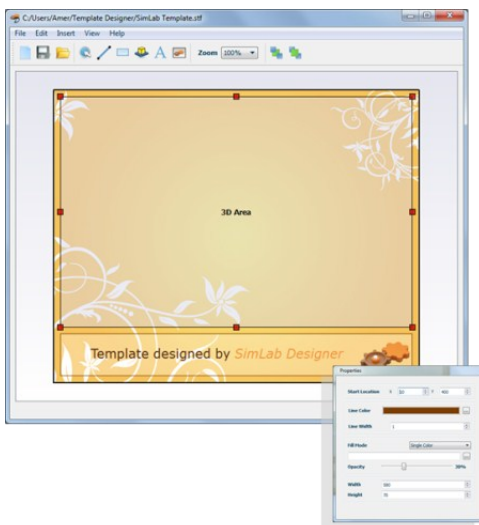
C:/Users/Amer/Template Designer/SimLab Template.stf

File Edit Insert View Help

Zoom 100%

3D Area

Template designed by SimLab Designer

Properties

Start Location X: 10 Y: 400

Line Color

Line Width 1

Fill Mode Single Color

Opacity 30%

Width 580

Height 70